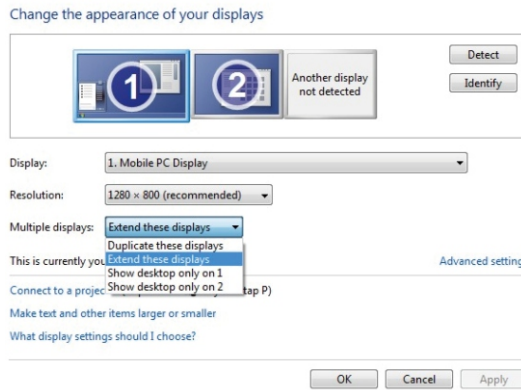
Change the appearance of your displays

1

2

Another display not detected

Detect

Identify

Display: 1. Mobile PC Display

Resolution: 1280 × 800 (recommended)

Multiple displays: Extend these displays

Duplicate these displays
Extend these displays
Show desktop only on 1
Show desktop only on 2

This is currently you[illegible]

Advanced setting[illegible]

Connect to a projec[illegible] tap P)

Make text and other items larger or smaller

What display settings should I choose?

OK

Cancel

Apply